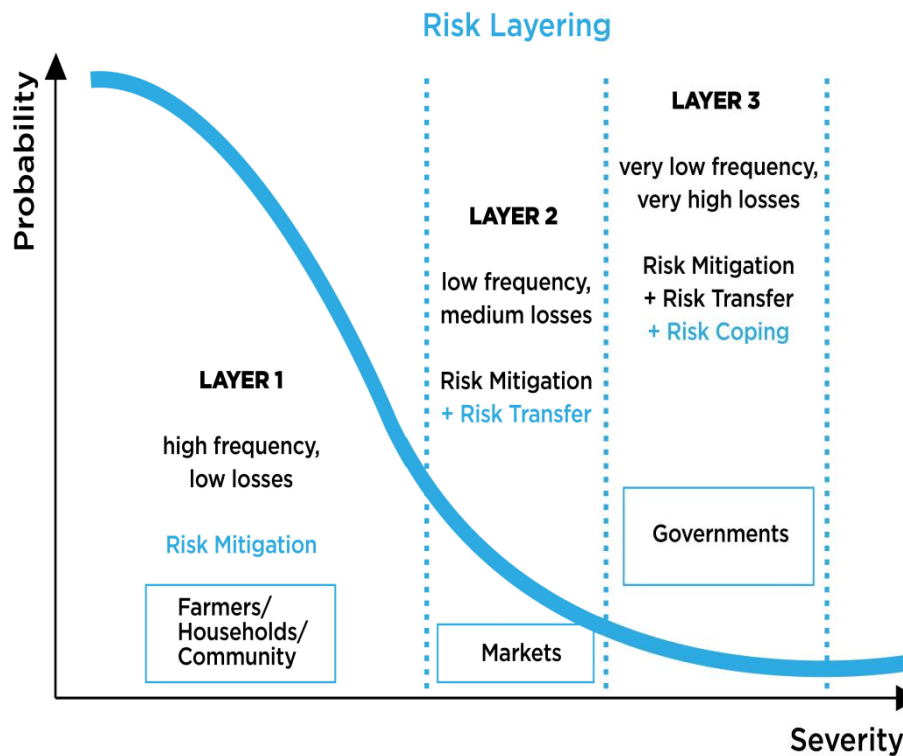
Risk Layering

Probability

LAYER 1

high frequency, low losses

Risk Mitigation

Farmers/ Households/ Community

LAYER 2

low frequency, medium losses

Risk Mitigation + Risk Transfer

Markets

LAYER 3

very low frequency, very high losses

Risk Mitigation + Risk Transfer + Risk Coping

Governments

Severity